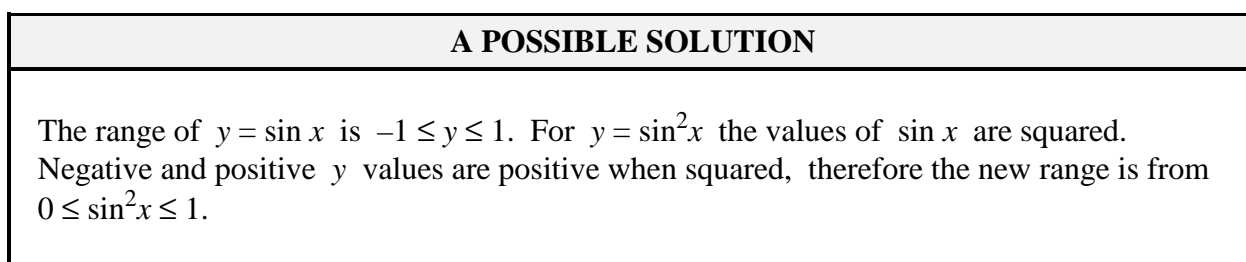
A POSSIBLE SOLUTION

The range of $y = \sin x$ is $-1 \leq y \leq 1$. For $y = \sin^2 x$ the values of $\sin x$ are squared. Negative and positive $y$ values are positive when squared, therefore the new range is from $0 \leq \sin^2 x \leq 1$.